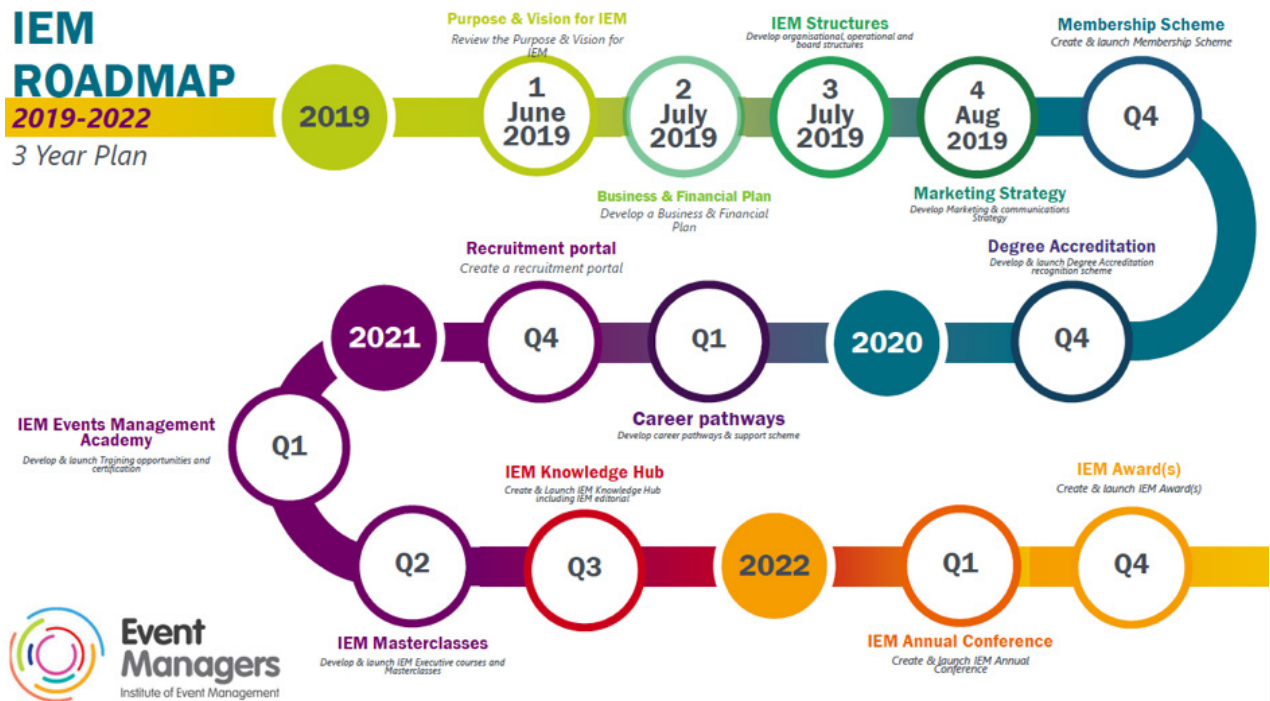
IEM ROADMAP
2019-2022
3 Year Plan

2019

Purpose & Vision for IEM
Review the Purpose & Vision for IEM

1 June 2019

2 July 2019

Business & Financial Plan
Develop a Business & Financial Plan

IEM Structures
Develop organisational, operational and board structures

3 July 2019

4 Aug 2019

Marketing Strategy
Develop Marketing & communications Strategy

Membership Scheme
Create & launch Membership Scheme

Q4

Degree Accreditation
Develop & launch Degree Accreditation recognition scheme

Q4

2020

Q1

Career pathways
Develop career pathways & support scheme

Recruitment portal
Create a recruitment portal

Q4

2021

IEM Events Management Academy
Develop & launch Training opportunities and certification

Q1

Q2

IEM Masterclasses
Develop & launch IEM Executive courses and Masterclasses

IEM Knowledge Hub
Create & Launch IEM Knowledge Hub including IEM editorial

Q3

2022

Q1

IEM Annual Conference
Create & launch IEM Annual Conference

IEM Award(s)
Create & launch IEM Award(s)

Q4

Event Managers
Institute of Event Management